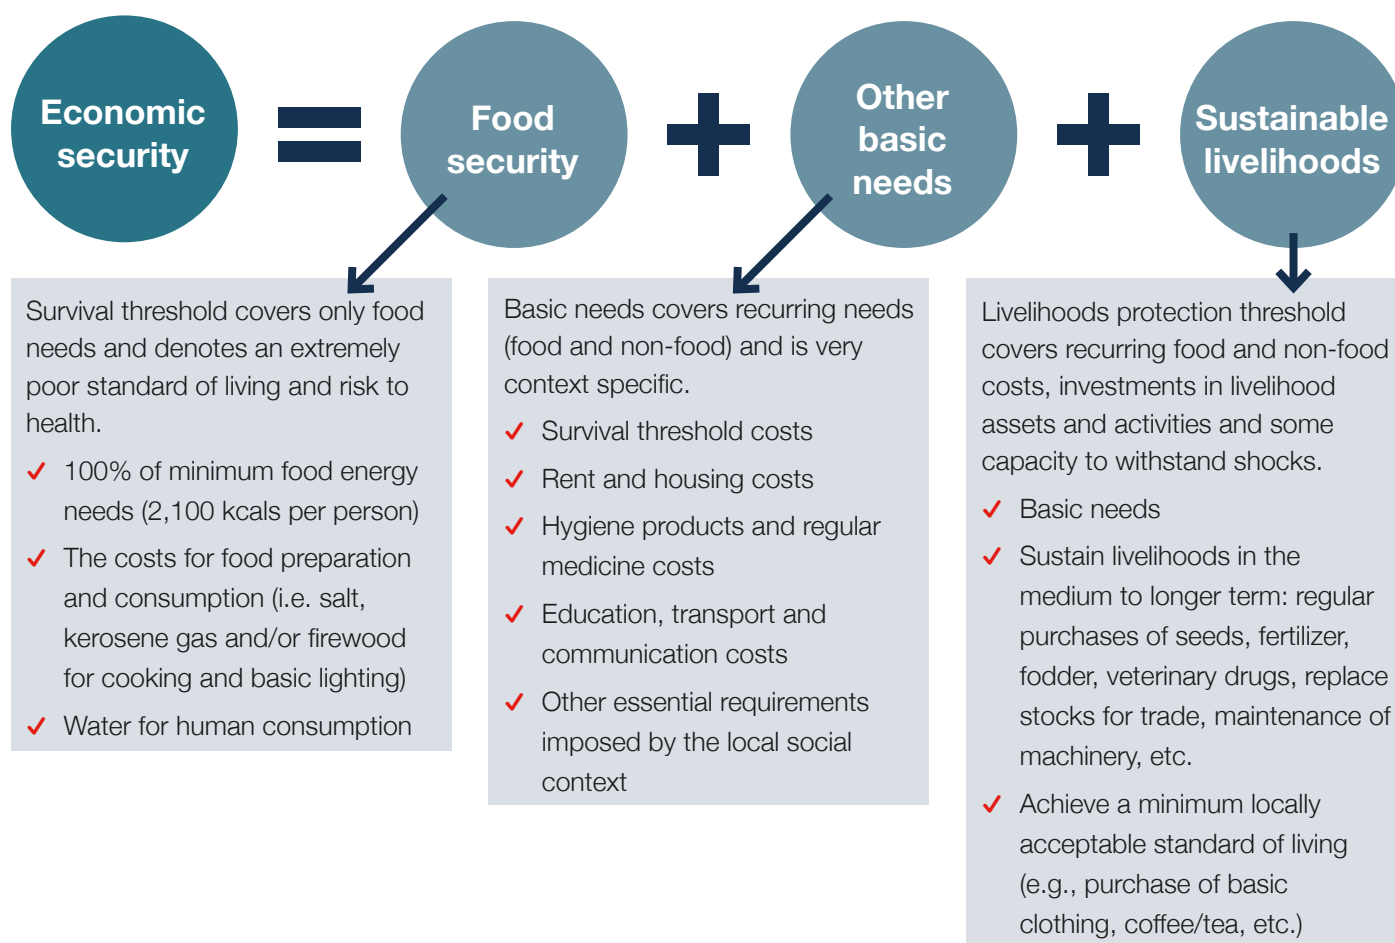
Economic security

Food security

Other basic needs

Sustainable livelihoods

Survival threshold covers only food needs and denotes an extremely poor standard of living and risk to health.

✓ 100% of minimum food energy needs (2,100 kcals per person)

✓ The costs for food preparation and consumption (i.e. salt, kerosene gas and/or firewood for cooking and basic lighting)

✓ Water for human consumption

Basic needs covers recurring needs (food and non-food) and is very context specific.

✓ Survival threshold costs

✓ Rent and housing costs

✓ Hygiene products and regular medicine costs

✓ Education, transport and communication costs

✓ Other essential requirements imposed by the local social context

Livelihoods protection threshold covers recurring food and non-food costs, investments in livelihood assets and activities and some capacity to withstand shocks.

✓ Basic needs

✓ Sustain livelihoods in the medium to longer term: regular purchases of seeds, fertilizer, fodder, veterinary drugs, replace stocks for trade, maintenance of machinery, etc.

✓ Achieve a minimum locally acceptable standard of living (e.g., purchase of basic clothing, coffee/tea, etc.)